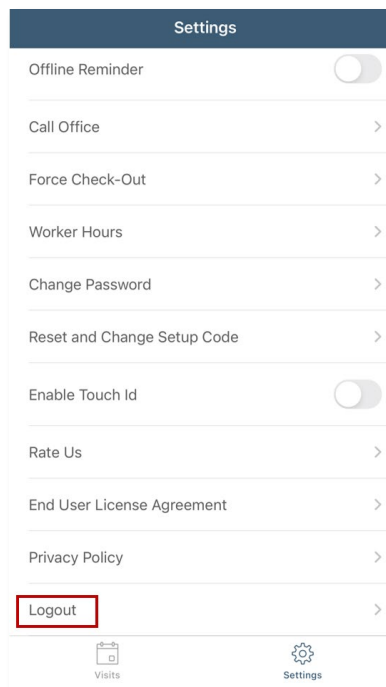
Settings

Offline Reminder

Call Office

Force Check-Out

Worker Hours

Change Password

Reset and Change Setup Code

Enable Touch Id

Rate Us

End User License Agreement

Privacy Policy

Logout

Visits

Settings